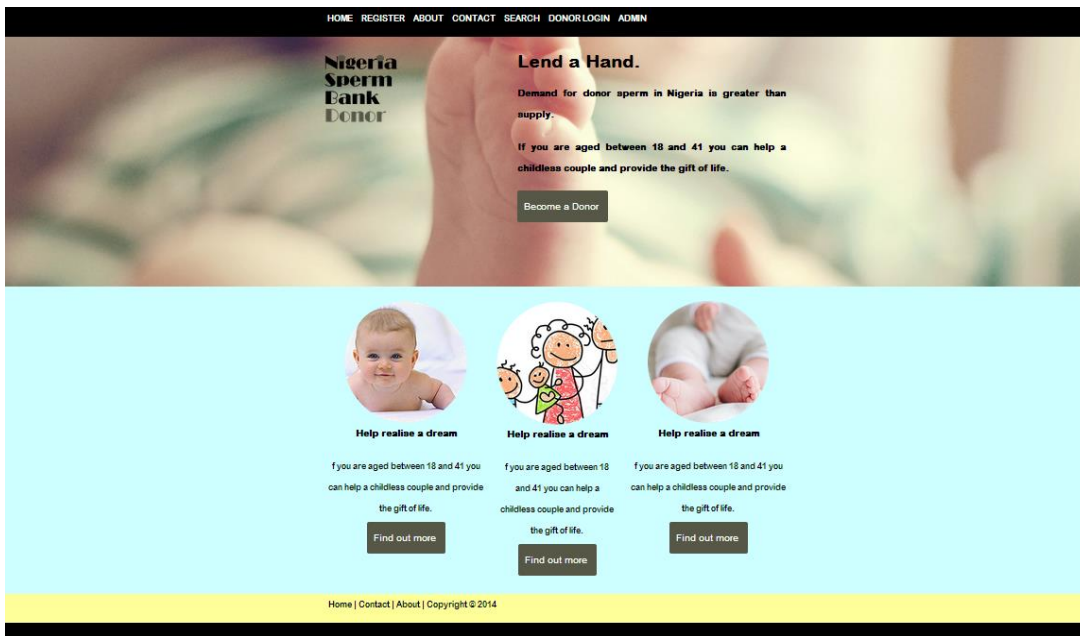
HOME REGISTER ABOUT CONTACT SEARCH DONOR LOGIN ADMIN

Nigeria Sperm Bank Donor

Lend a Hand.

Demand for donor sperm in Nigeria is greater than supply.

If you are aged between 18 and 41 you can help a childless couple and provide the gift of life.

Become a Donor

Help realise a dream

f you are aged between 18 and 41 you can help a childless couple and provide the gift of life.

Find out more

Help realise a dream

f you are aged between 18 and 41 you can help a childless couple and provide the gift of life.

Find out more

Help realise a dream

f you are aged between 18 and 41 you can help a childless couple and provide the gift of life.

Find out more

Home | Contact | About | Copyright © 2014